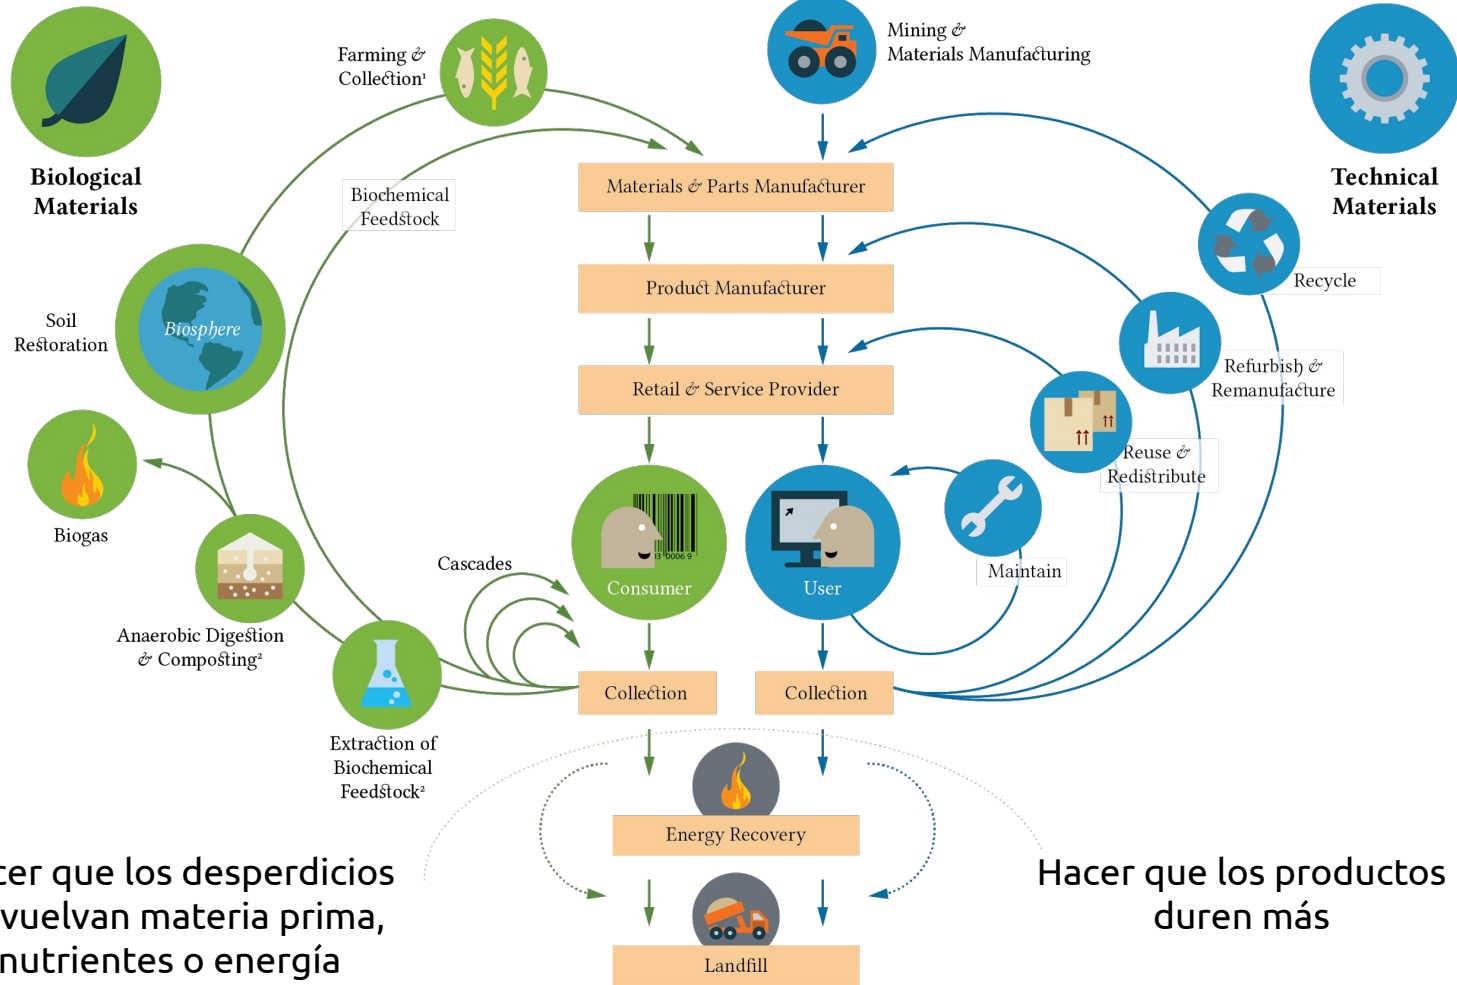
Biological Materials

Farming & Collection¹

Mining & Materials Manufacturing

Technical Materials

Biochemical Feedstock

Materials & Parts Manufacturer

Product Manufacturer

Retail & Service Provider

Recycle

Soil Restoration

Biosphere

Refurbish & Remanufacture

Reuse & Redistribute

Biogas

Consumer

User

Maintain

Cascades

Anaerobic Digestion & Composting²

Collection

Collection

Extraction of Biochemical Feedstock²

Energy Recovery

Landfill

cer que los desperdicios vuelvan materia prima, nutrientes o energía

Hacer que los productos duren más